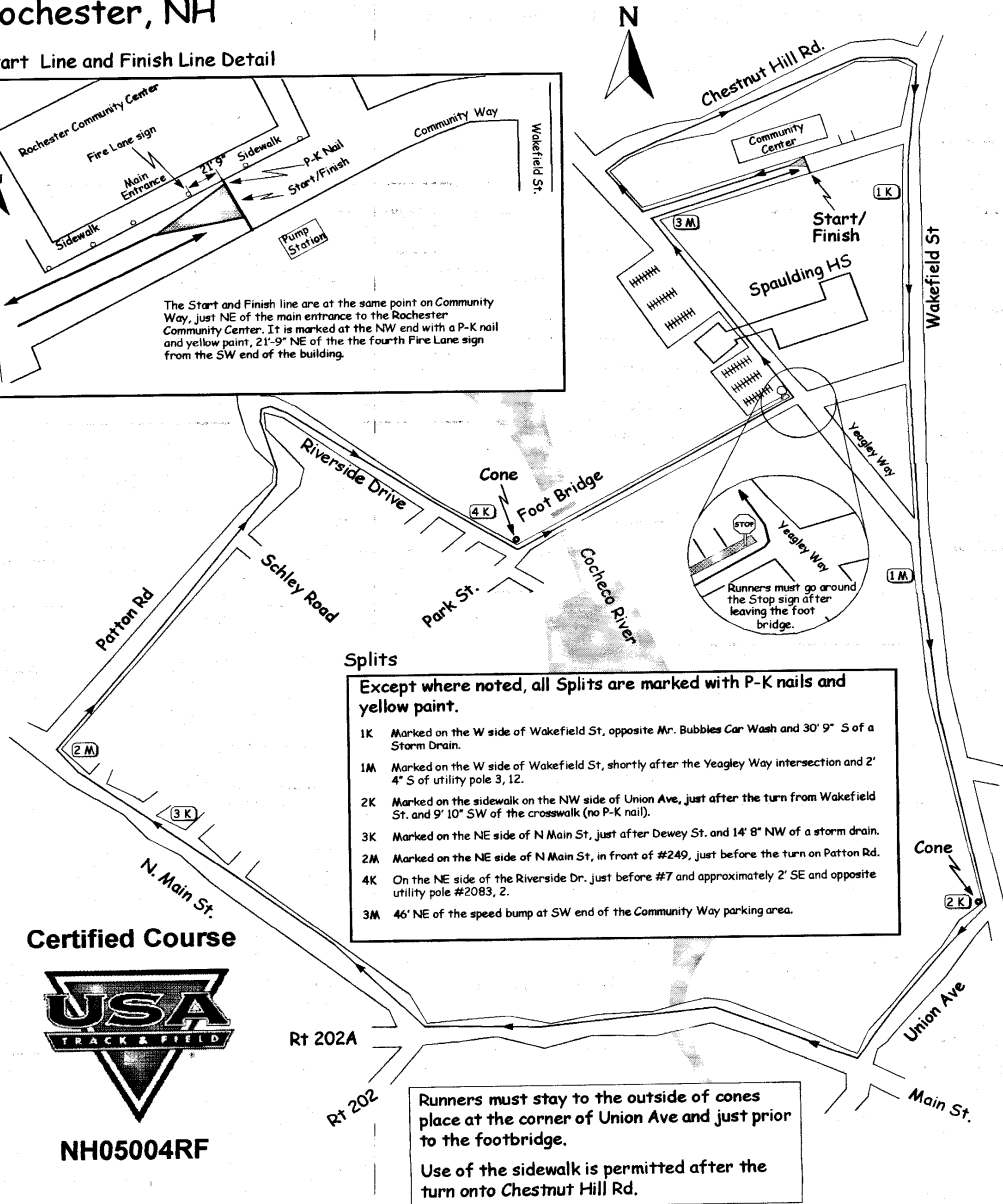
ochester, NH

art Line and Finish Line Detail

Rochester Community Center
Fire Lane sign
Main Entrance
21' 9"
Sidewalk
P-K Nail
Start/Finish
Community Way
Wakefield St.
Sidewalk
Pump Station

The Start and Finish line are at the same point on Community Way, just NE of the main entrance to the Rochester Community Center. It is marked at the NW end with a P-K nail and yellow paint, 21'-9" NE of the the fourth Fire Lane sign from the SW end of the building.

N

Chestnut Hill Rd.
Community Center
1K
3M
Start/ Finish
Wakefield St
Spaulding HS
Yeagley Way
Riverside Drive
Cone
4K
Foot Bridge
STOP
Yeagley Way
Runners must go around the Stop sign after leaving the foot bridge.
1M
Schley Road
Park St.
Cocheco River
Patton Rd

Splits

Except where noted, all Splits are marked with P-K nails and yellow paint.

1K Marked on the W side of Wakefield St, opposite Mr. Bubbles Car Wash and 30' 9" S of a Storm Drain.

1M Marked on the W side of Wakefield St, shortly after the Yeagley Way intersection and 2' 4" S of utility pole 3, 12.

2K Marked on the sidewalk on the NW side of Union Ave, just after the turn from Wakefield St. and 9' 10" SW of the crosswalk (no P-K nail).

3K Marked on the NE side of N Main St, just after Dewey St. and 14' 8" NW of a storm drain.

2M Marked on the NE side of N Main St, in front of #249, just before the turn on Patton Rd.

4K On the NE side of the Riverside Dr. just before #7 and approximately 2' SE and opposite utility pole #2083, 2.

3M 46' NE of the speed bump at SW end of the Community Way parking area.

2M
3K
N. Main St.
Cone
2K

Certified Course

USA TRACK & FIELD

NH05004RF

Rt 202A
Rt 202
Union Ave
Main St.

Runners must stay to the outside of cones place at the corner of Union Ave and just prior to the footbridge.

Use of the sidewalk is permitted after the turn onto Chestnut Hill Rd.